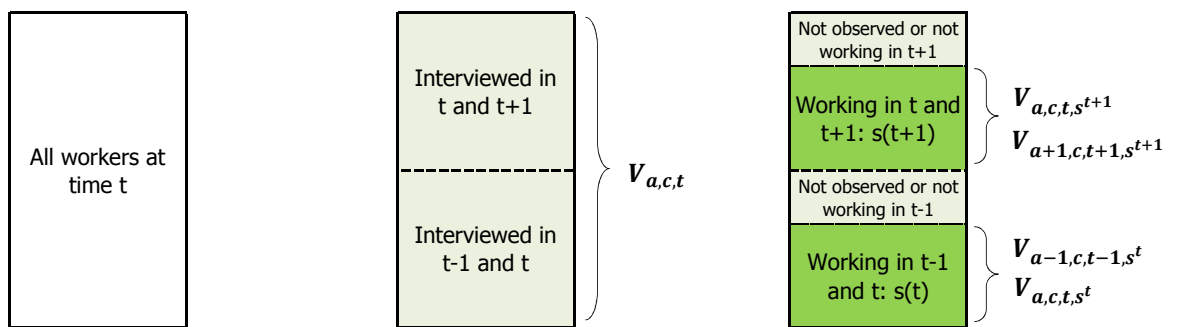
All workers at time t

Interviewed in t and t+1

Interviewed in t-1 and t

$V_{a,c,t}$

Not observed or not working in t+1

Working in t and t+1: s(t+1)

Not observed or not working in t-1

Working in t-1 and t: s(t)

$V_{a,c,t,s^{t+1}}$

$V_{a+1,c,t+1,s^{t+1}}$

$V_{a-1,c,t-1,s^{t}}$

$V_{a,c,t,s^{t}}$